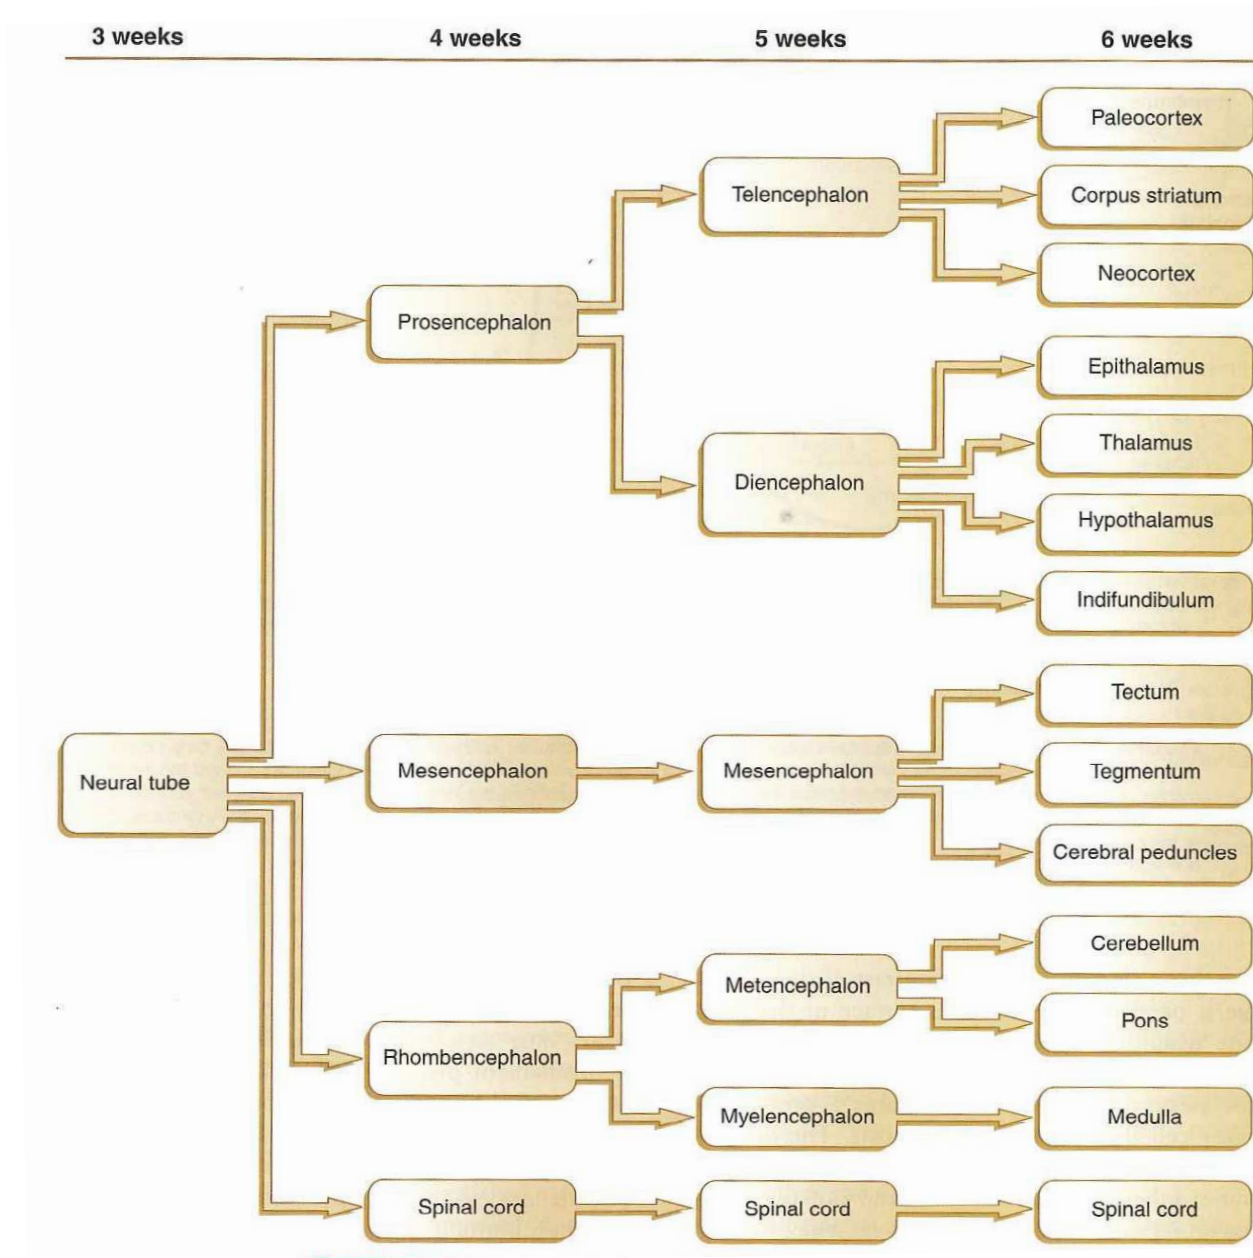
3 weeks

4 weeks

5 weeks

6 weeks

Paleocortex

Telencephalon

Corpus striatum

Neocortex

Prosencephalon

Epithalamus

Thalamus

Diencephalon

Hypothalamus

Indifundibulum

Tectum

Neural tube

Mesencephalon

Mesencephalon

Tegmentum

Cerebral peduncles

Cerebellum

Metencephalon

Pons

Rhombencephalon

Myelencephalon

Medulla

Spinal cord

Spinal cord

Spinal cord